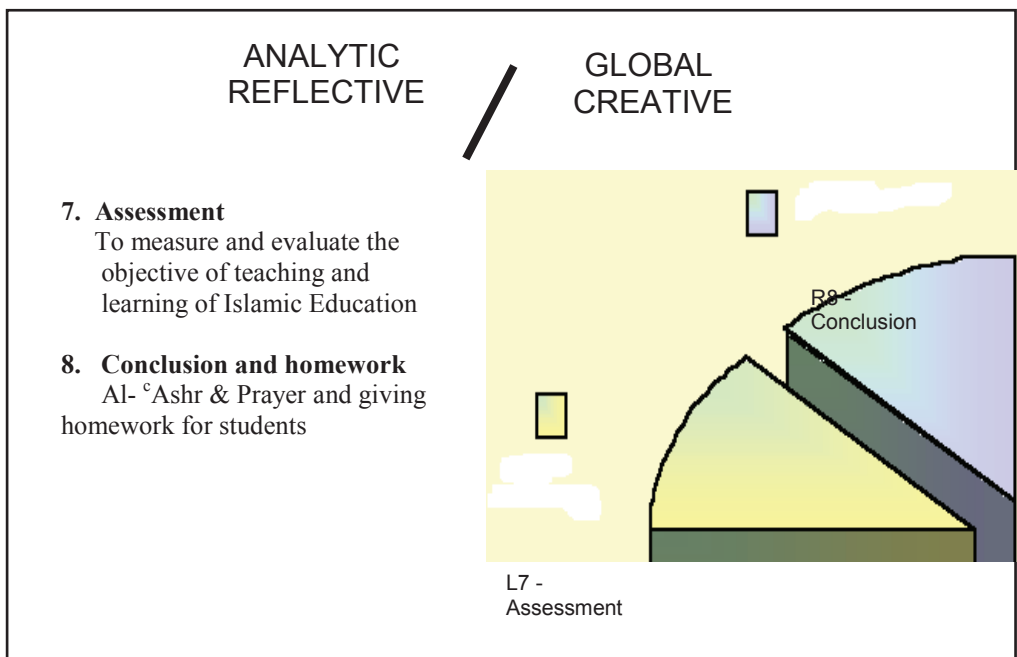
ANALYTIC REFLECTIVE

GLOBAL CREATIVE

7. Assessment
To measure and evaluate the objective of teaching and learning of Islamic Education

8. Conclusion and homework
Al- $^{c}$Ashr & Prayer and giving homework for students

R8 - Conclusion

L7 - Assessment